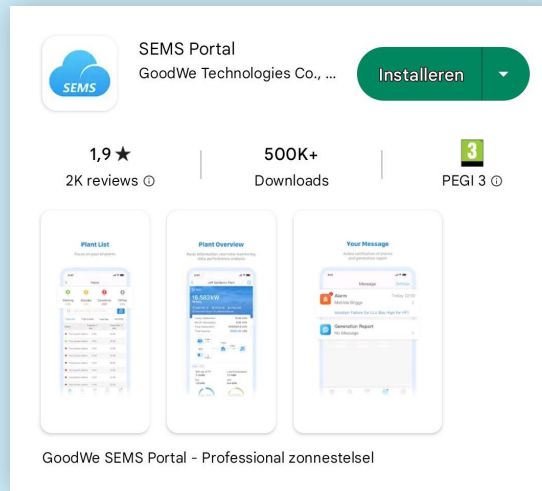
SEMS

SEMS Portal

GoodWe Technologies Co., ...

Installeren

1,9 ★

2K reviews ⓘ

500K+

Downloads

3

PEGI 3 ⓘ

Plant List

Plant Overview

Your Message

Alarm

Generation Report

GoodWe SEMS Portal - Professional zonnestelsel